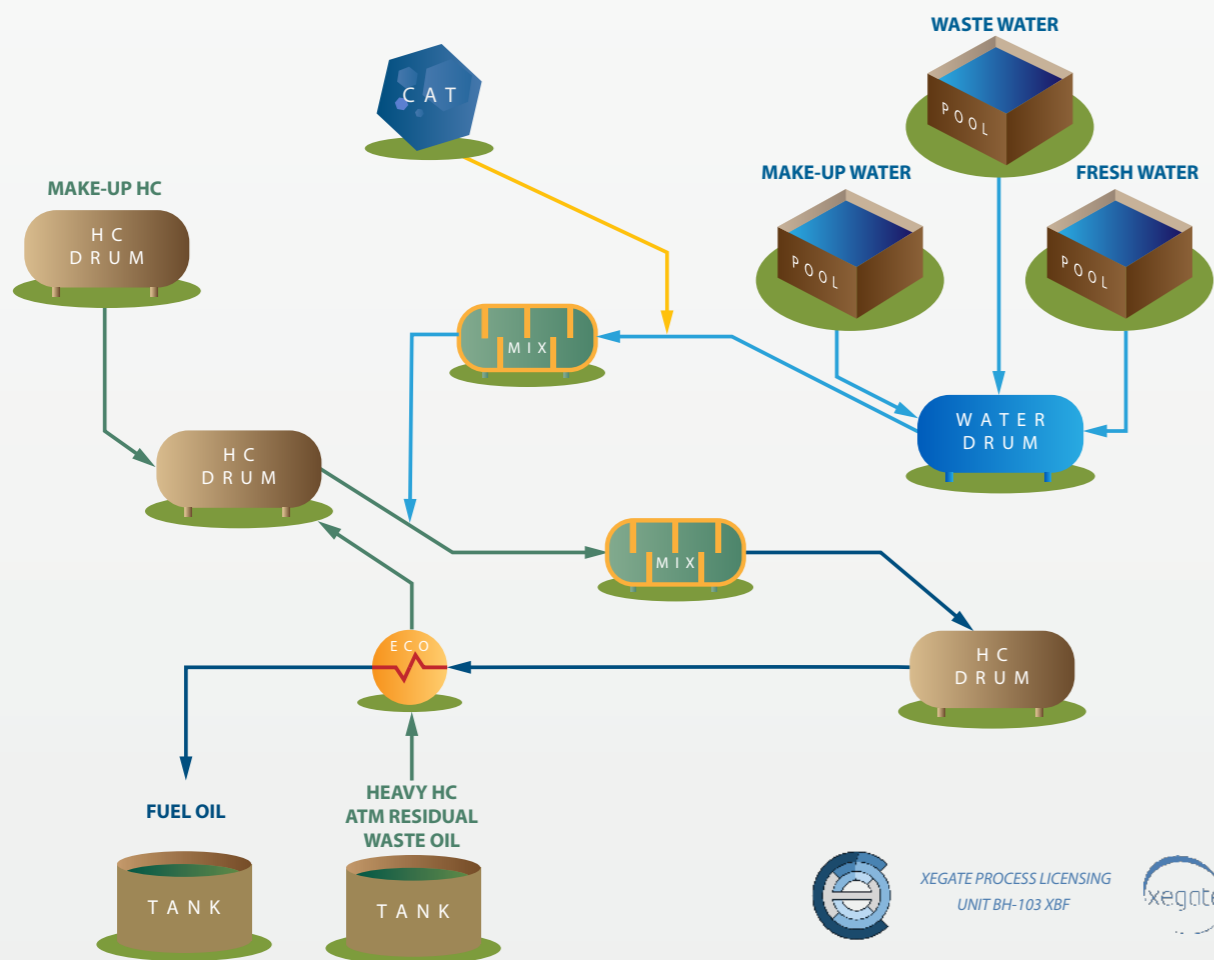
WASTE WATER

POOL

CAT

MAKE-UP WATER

FRESH WATER

MAKE-UP HC

HC DRUM

POOL

POOL

MIX

WATER DRUM

HC DRUM

MIX

ECO

HC DRUM

FUEL OIL

HEAVY HC
ATM RESIDUAL
WASTE OIL

TANK

TANK

XEGATE PROCESS LICENSING
UNIT BH-103 XBF

xegate